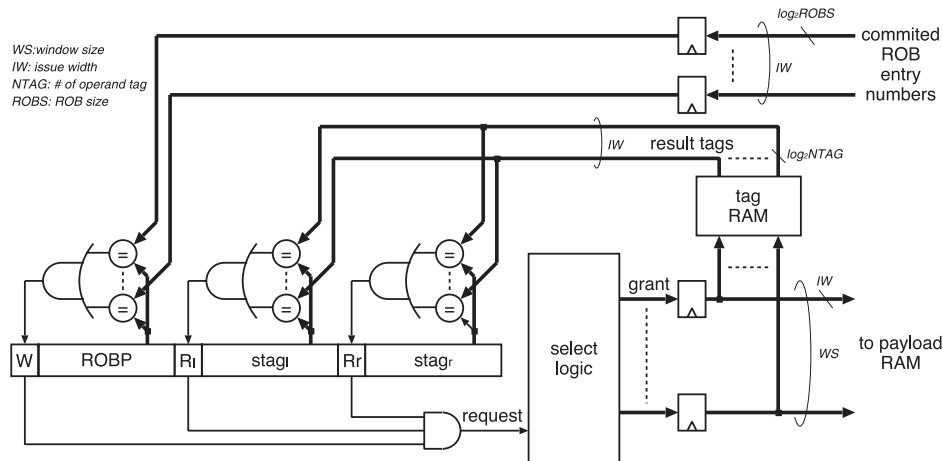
WS:window size
IW: issue width
NTAG: # of operand tag
ROBS: ROB size

$log_2 ROBS$
commited ROB entry numbers
IW

IW
result tags
$log_2 NTAG$
tag RAM

=
=
=
=
=
=

W
ROBP
$R_l$
$stag_l$
$R_r$
$stag_r$

select logic
grant
IW
WS
to payload RAM
request